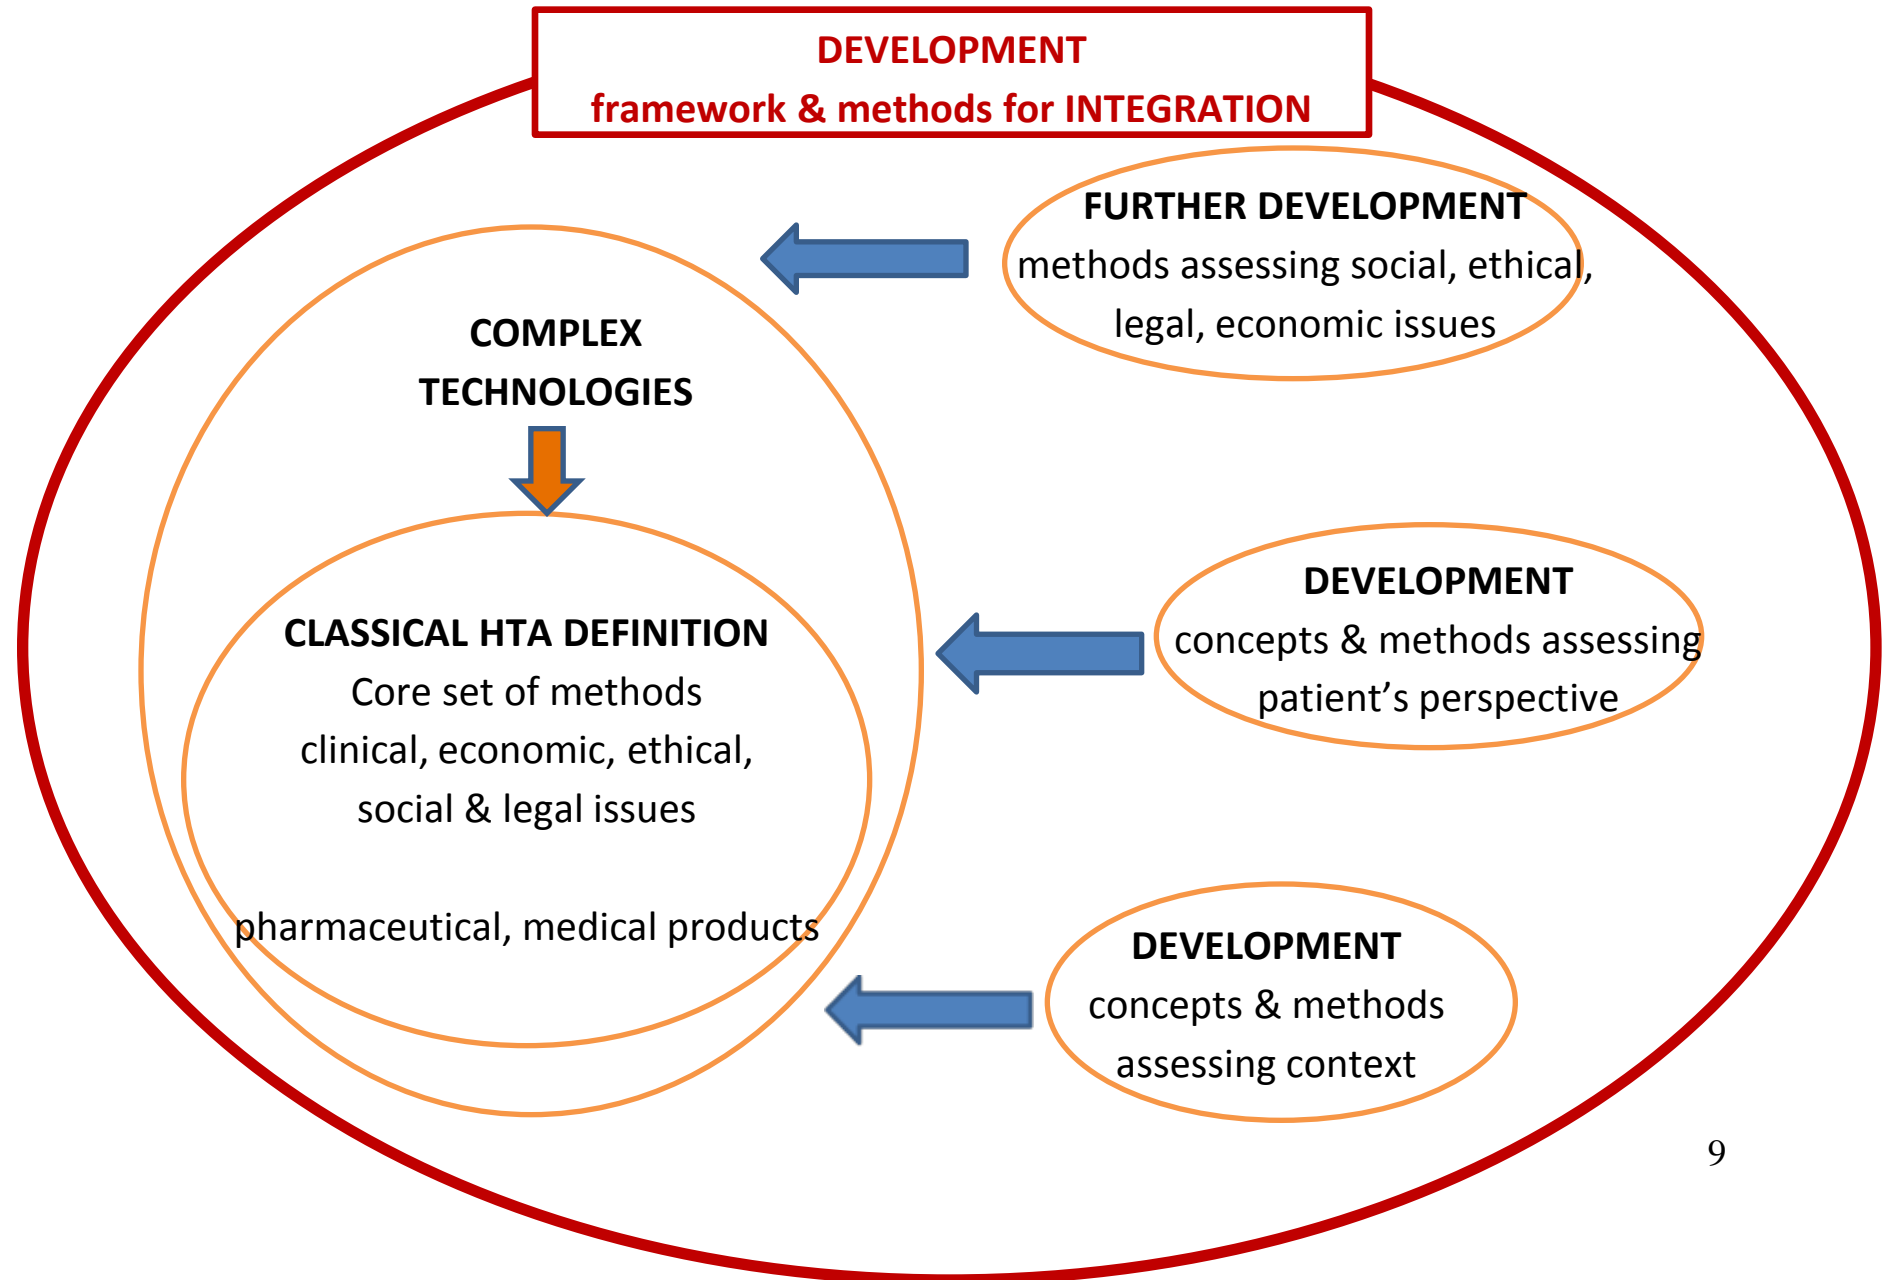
DEVELOPMENT
framework & methods for INTEGRATION

FURTHER DEVELOPMENT
methods assessing social, ethical, legal, economic issues

COMPLEX TECHNOLOGIES

CLASSICAL HTA DEFINITION
Core set of methods
clinical, economic, ethical, social & legal issues

pharmaceutical, medical products

DEVELOPMENT
concepts & methods assessing patient's perspective

DEVELOPMENT
concepts & methods assessing context

9